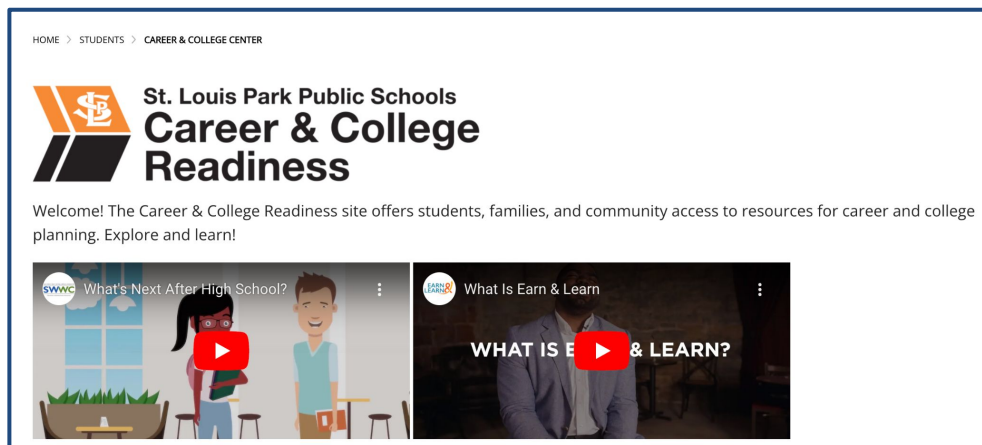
HOME > STUDENTS > CAREER & COLLEGE CENTER

SLP

St. Louis Park Public Schools
Career & College Readiness

Welcome! The Career & College Readiness site offers students, families, and community access to resources for career and college planning. Explore and learn!

SWWC What's Next After High School?

EARN & LEARN What Is Earn & Learn

WHAT IS E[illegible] & LEARN?